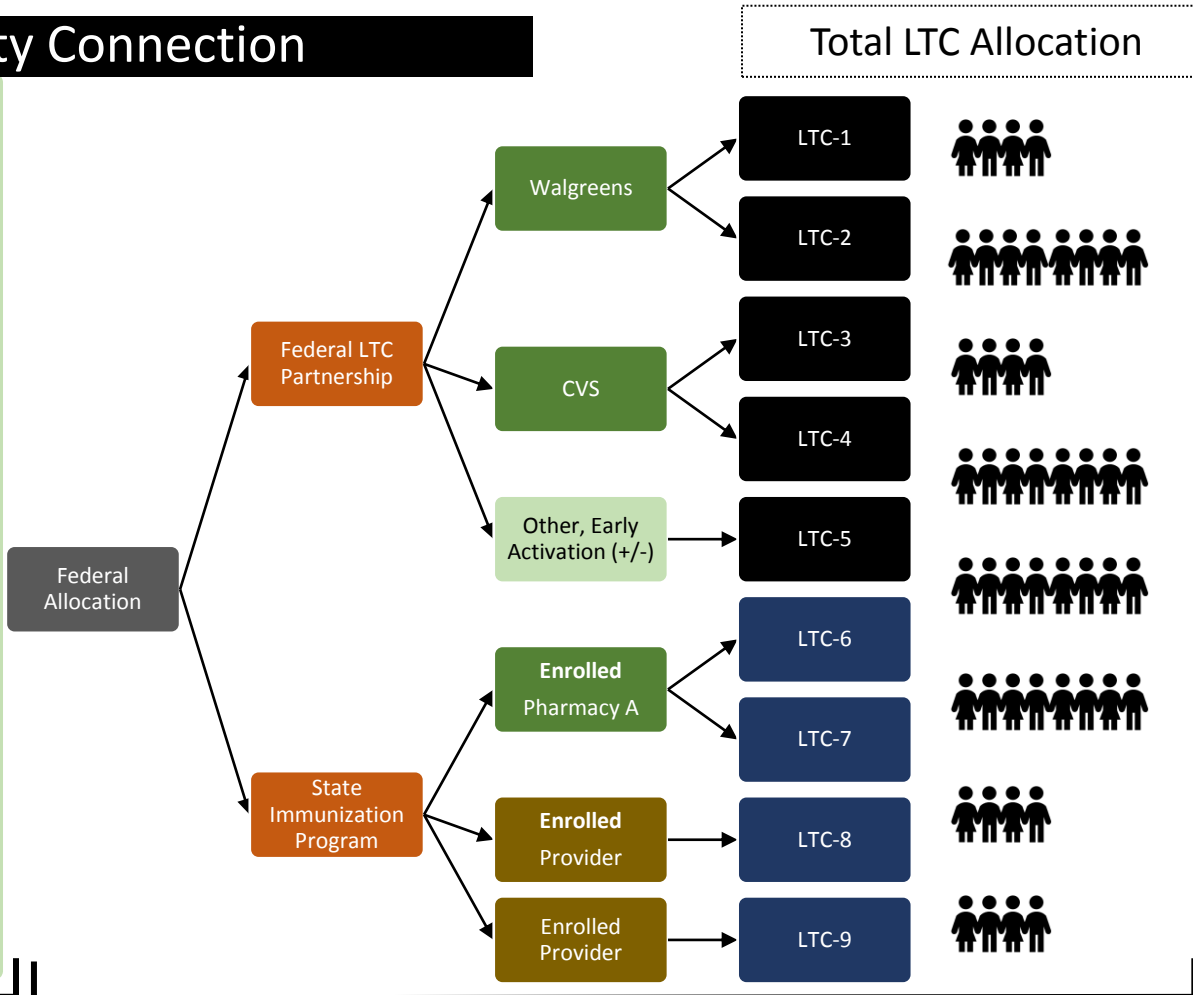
ty Connection

Total LTC Allocation

Federal Allocation

Federal LTC Partnership

State Immunization Program

Walgreens

CVS

Other, Early Activation (+/-)

Enrolled Pharmacy A

Enrolled Provider

Enrolled Provider

LTC-1

LTC-2

LTC-3

LTC-4

LTC-5

LTC-6

LTC-7

LTC-8

LTC-9